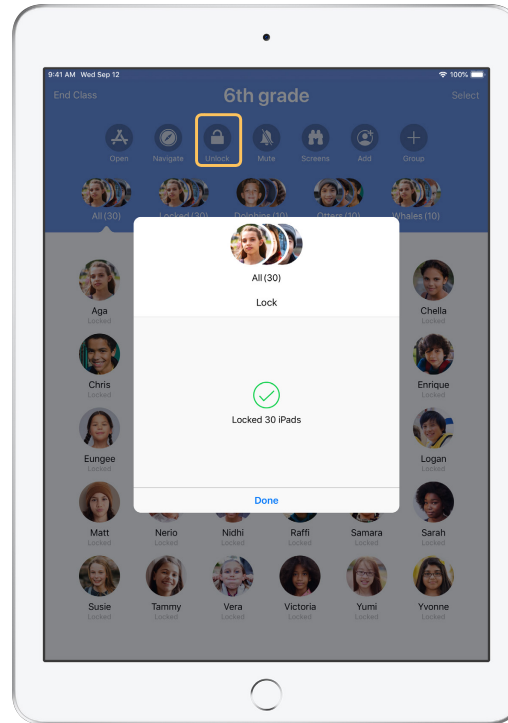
9:41 AM Wed Sep 12

100%

End Class

6th grade

Select

Open

Navigate

Unlock

Mute

Screens

Add

Group

All (30)

Locked (30)

Dolphins (10)

Otters (10)

Whales (10)

All (30)

Lock

Locked 30 iPads

Done

Aga
Locked

Chella
Locked

Chris
Locked

Enrique
Locked

Eungee
Locked

Logan
Locked

Matt
Locked

Nerio
Locked

Nidhi
Locked

Raffi
Locked

Samara
Locked

Sarah
Locked

Susie
Locked

Tammy
Locked

Vera
Locked

Victoria
Locked

Yumi
Locked

Yvonne
Locked